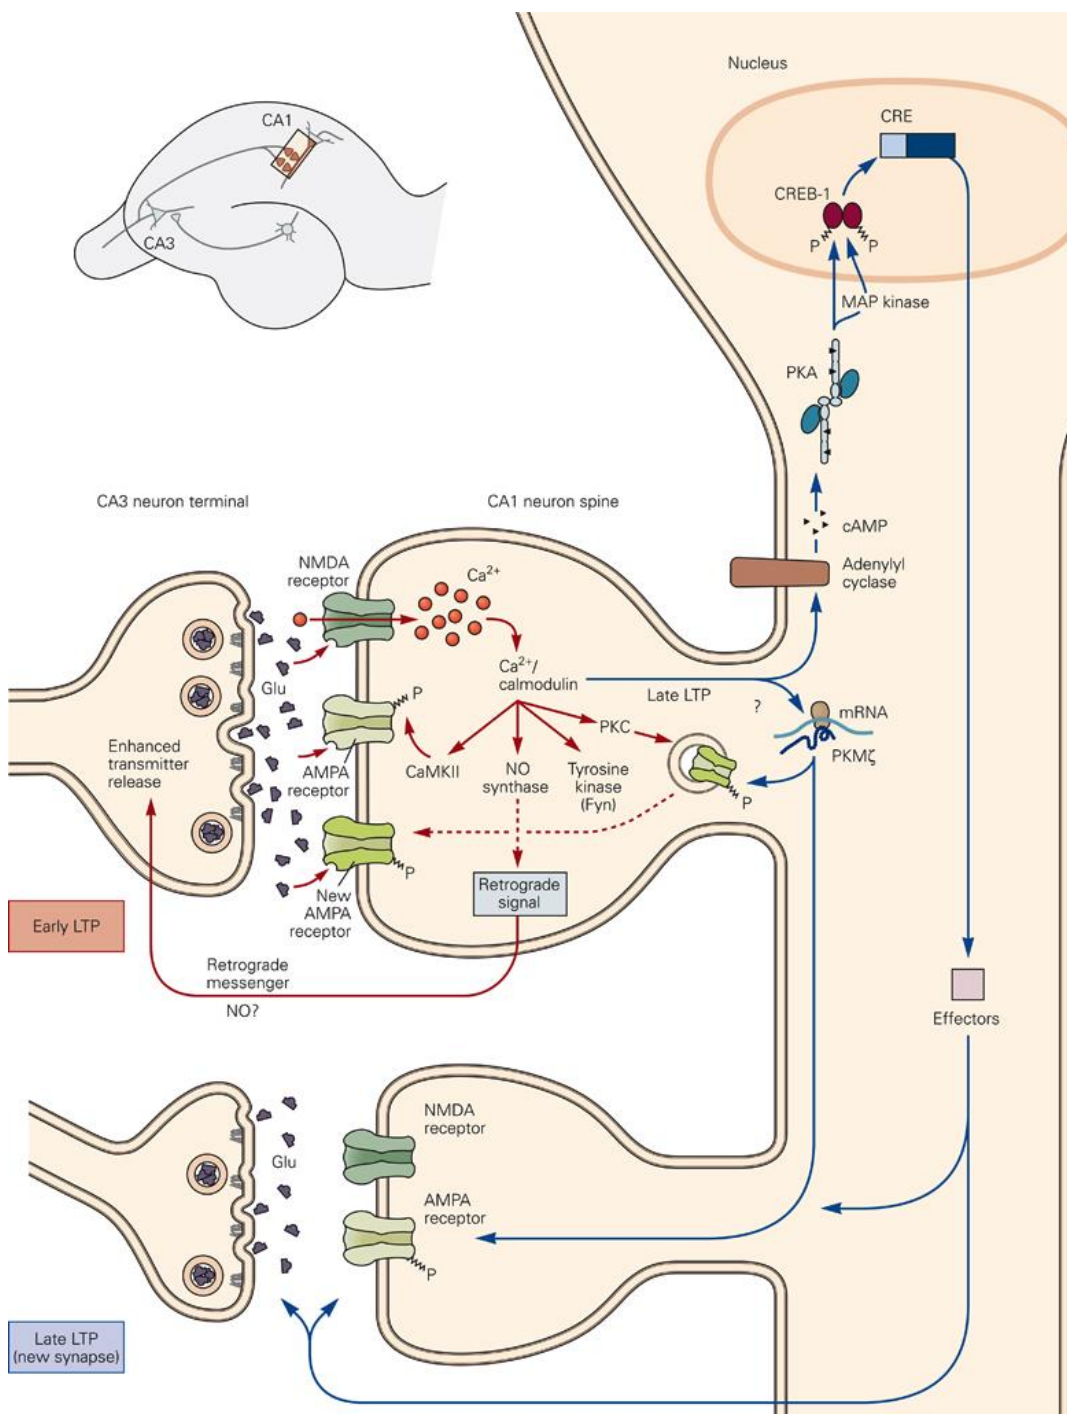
Nucleus

CA1

CA3

CRE

CREB-1

P P

MAP kinase

PKA

CA3 neuron terminal

CA1 neuron spine

cAMP

Adenylyl cyclase

NMDA receptor

$Ca^{2+}$

Glu

$Ca^{2+}$/ calmodulin

Late LTP

?

mRNA

PKMζ

P

Enhanced transmitter release

AMPA receptor

CaMKII

NO synthase

Tyrosine kinase (Fyn)

PKC

P

P

New AMPA receptor

Retrograde signal

Early LTP

Retrograde messenger

NO?

Effectors

NMDA receptor

Glu

AMPA receptor

P

Late LTP (new synapse)